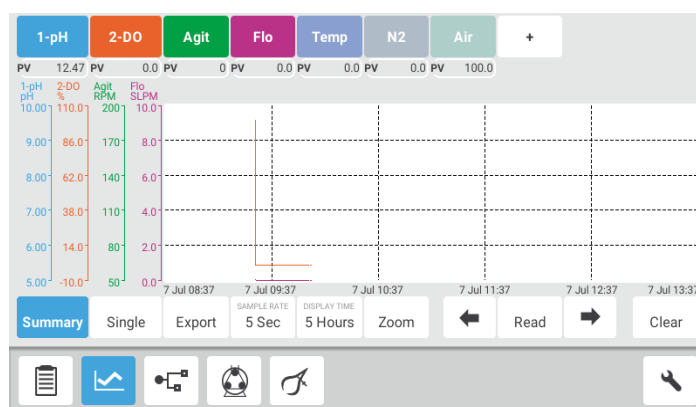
1-pH | 2-DO | Agit | Flo | Temp | N2 | Air | +

PV 12.47 PV 0.0 PV 0 PV 0.0 PV 0.0 PV 0.0 PV 100.0

| 1-pH pH | 2-DO % | Agit RPM | Flo SLPM |
|---|---|---|---|
| 10.00 | 110.0 | 200 | 10.0 |
| 9.00 | 86.0 | 170 | 8.0 |
| 8.00 | 62.0 | 140 | 6.0 |
| 7.00 | 38.0 | 110 | 4.0 |
| 6.00 | 14.0 | 80 | 2.0 |
| 5.00 | -10.0 | 50 | 0.0 |

7 Jul 08:37 7 Jul 09:37 7 Jul 10:37 7 Jul 11:37 7 Jul 12:37 7 Jul 13:37

Summary Single Export SAMPLE RATE 5 Sec DISPLAY TIME 5 Hours Zoom Read Clear